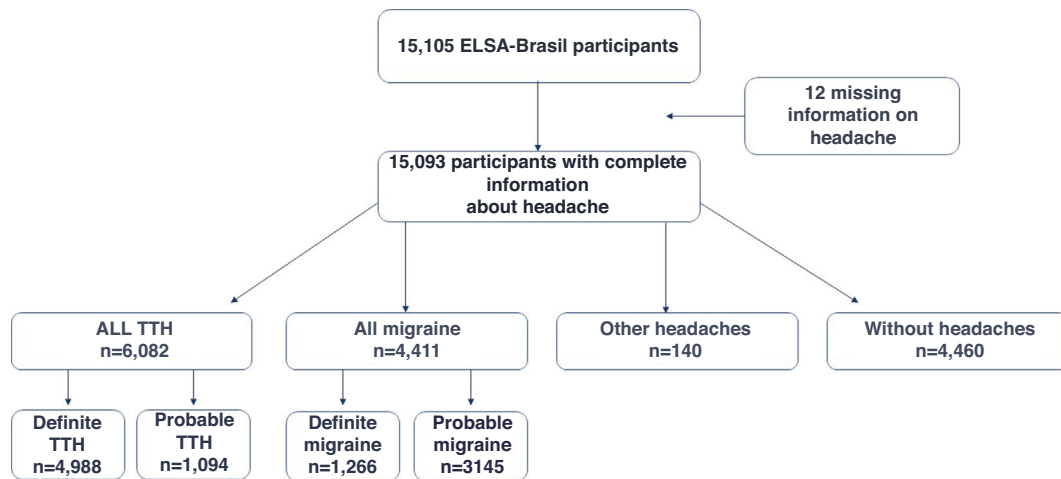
15,105 ELSA-Brasil participants

12 missing information on headache

15,093 participants with complete information about headache

ALL TTH n=6,082

All migraine n=4,411

Other headaches n=140

Without headaches n=4,460

Definite TTH n=4,988

Probable TTH n=1,094

Definite migraine n=1,266

Probable migraine n=3145